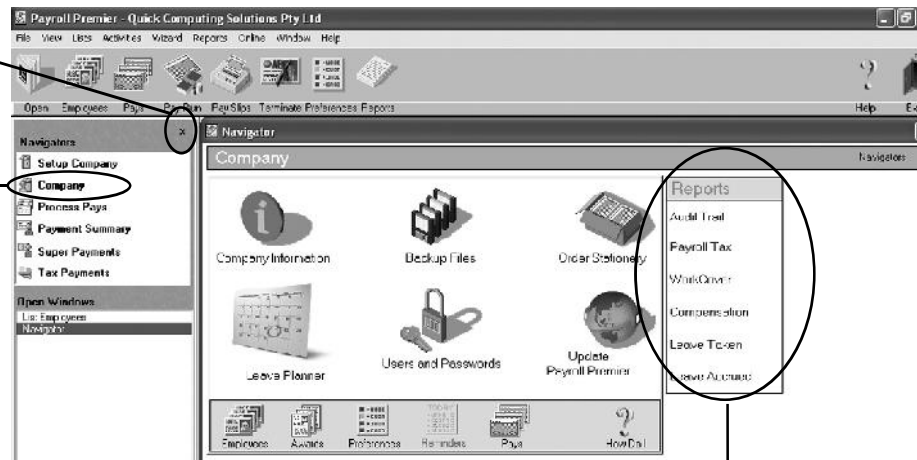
Payroll Premier - Quick Computing Solutions Pty Ltd

File View Lists Activities Wizard Reports Online Window Help

Open Employees Pays Pay Run PaySlips Terminate Preferences Reports Help Ex

Navigators ×

Setup Company
Company
Process Pays
Payment Summary
Super Payments
Tax Payments

Open Windows
List: Employees
Navigator

Navigator

Company Navigator

Company Information
Backup Files
Order Stationery
Leave Planner
Users and Passwords
Update Payroll Premier

Reports
Audit Trail
Payroll Tax
WorkCover
Compensation
Leave Taken
Leave Accrued

Employees Awards Preferences Reminders Pays How Do I